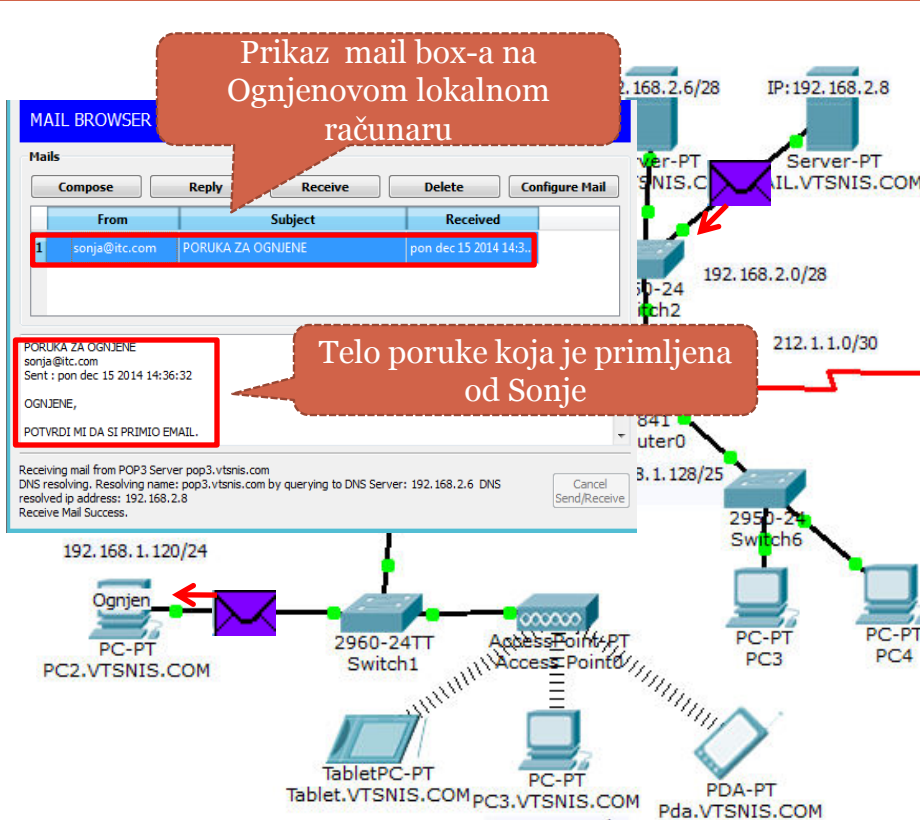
Prikaz mail box-a na Ognjenovom lokalnom računaru

MAIL BROWSER

Mails

Compose
Reply
Receive
Delete
Configure Mail

| | From | Subject | Received |
|---|---|---|---|
| 1 | sonja@itc.com | PORUKA ZA OGNJENE | pon dec 15 2014 14:3.. |

PORUKA ZA OGNJENE
sonja@itc.com
Sent : pon dec 15 2014 14:36:32

OGNJENE,

POTVRDI MI DA SI PRIMIO EMAIL.

Telo poruke koja je primljena od Sonje

Receiving mail from POP3 Server pop3.vtsnis.com
DNS resolving. Resolving name: pop3.vtsnis.com by querying to DNS Server: 192.168.2.6 DNS resolved ip address: 192.168.2.8
Receive Mail Success.

Cancel Send/Receive

.168.2.6/28
IP:192.168.2.8
rver-PT
Server-PT
TSNIS.C
AIL.VTSNIS.COM
192.168.2.0/28
0-24
itch2
212.1.1.0/30
841
uter0
8.1.128/25
2950-24
Switch6
PC-PT
PC3
PC-PT
PC4
192.168.1.120/24
Ognjen
PC-PT
PC2.VTSNIS.COM
2960-24TT
Switch1
AccessPoint-PT
Access Point0
TabletPC-PT
Tablet.VTSNIS.COM
PC-PT
PC3.VTSNIS.COM
PDA-PT
Pda.VTSNIS.COM